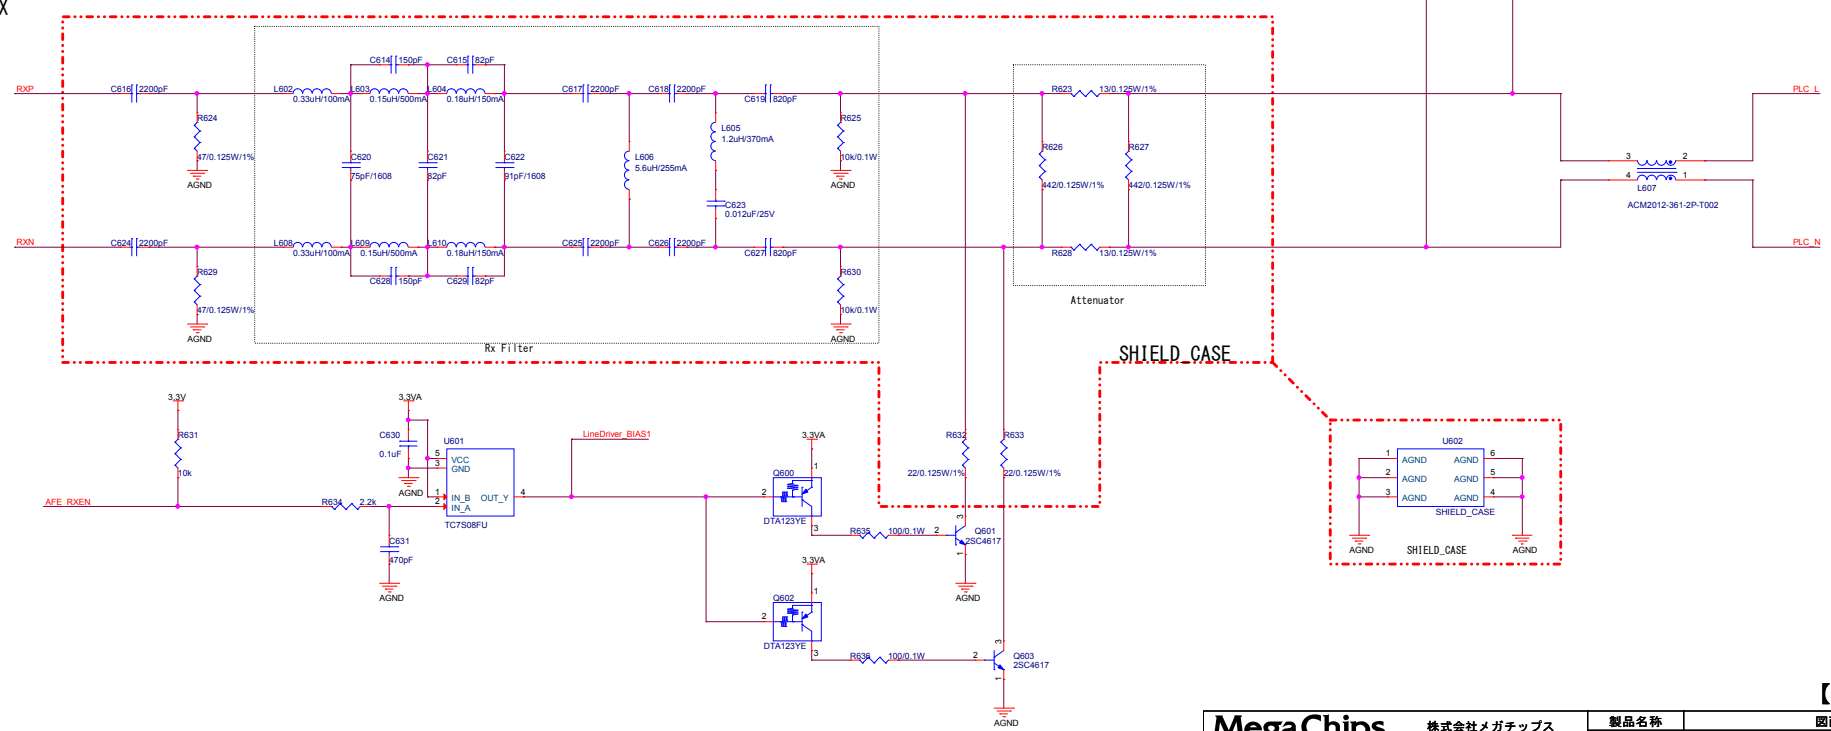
RXP
C616 2200pF
R624
47/0.125W/1%
AGND
L602 0.33uH/100mA
L603 0.15uH/500mA
L604 0.18uH/150mA
C614 150pF
C615 82pF
C620 75pF/1608
C621 82pF
C622 91pF/1608
C617 2200pF
C618 2200pF
L605 1.2uH/370mA
L606 5.6uH/255mA
C623 0.012uF/25V
C619 820pF
R625
10k/0.1W
AGND
R623 13/0.125W/1%
R626
442/0.125W/1%
R627
442/0.125W/1%
R628 13/0.125W/1%
Attenuator
3 2
4 1
L607
ACM2012-361-2P-T002
PLC_L
PLC_N
RXN
C624 2200pF
R629
47/0.125W/1%
AGND
L608 0.33uH/100mA
L609 0.15uH/500mA
L610 0.18uH/150mA
C628 150pF
C629 82pF
C625 2200pF
C626 2200pF
C627 820pF
R630
10k/0.1W
AGND
Rx Filter
SHIELD_CASE
3.3V
R631
10k
AFE_RXEN
R634 2.2k
3.3VA
C630
0.1uF
AGND
5 VCC
3 GND
U601
1 IN_B
2 IN_A
OUT_Y 4
TC7S08FU
C631
470pF
AGND
LineDriver_BIAS1
3.3VA
Q600
2
1
3
DTA123YE
R635 100/0.1W
2
Q601
2SC4617
AGND
3.3VA
Q602
2
1
3
DTA123YE
R636 100/0.1W
2
Q603
2SC4617
AGND
R632
22/0.125W/1%
R633
22/0.125W/1%
U602
1 AGND AGND 6
2 AGND AGND 5
3 AGND AGND 4
SHIELD_CASE
AGND
SHIELD_CASE
AGND
MegaChips
株式会社メガチップス
製品名称